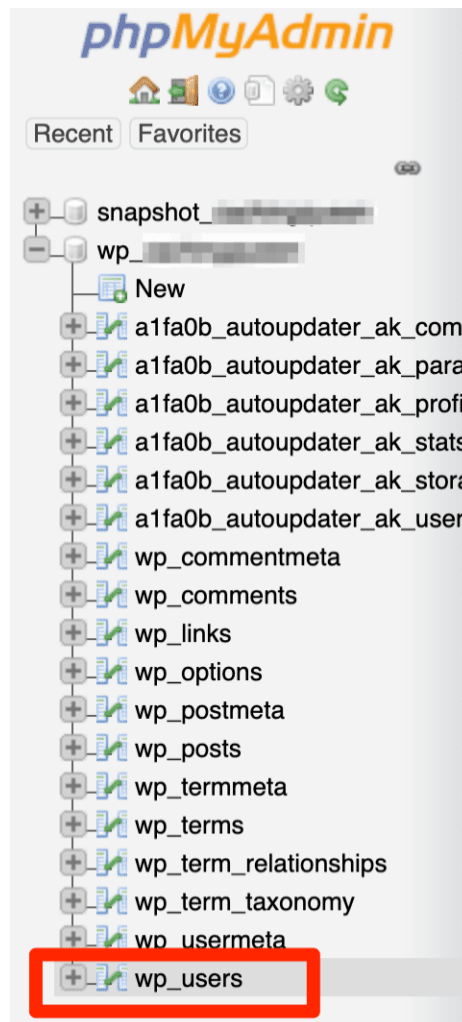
phpMyAdmin

Recent Favorites

snapshot_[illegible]
wp_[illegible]
New
a1fa0b_autoupdater_ak_com
a1fa0b_autoupdater_ak_para
a1fa0b_autoupdater_ak_profi
a1fa0b_autoupdater_ak_stats
a1fa0b_autoupdater_ak_stora
a1fa0b_autoupdater_ak_user
wp_commentmeta
wp_comments
wp_links
wp_options
wp_postmeta
wp_posts
wp_termmeta
wp_terms
wp_term_relationships
wp_term_taxonomy
wp_usermeta
wp_users